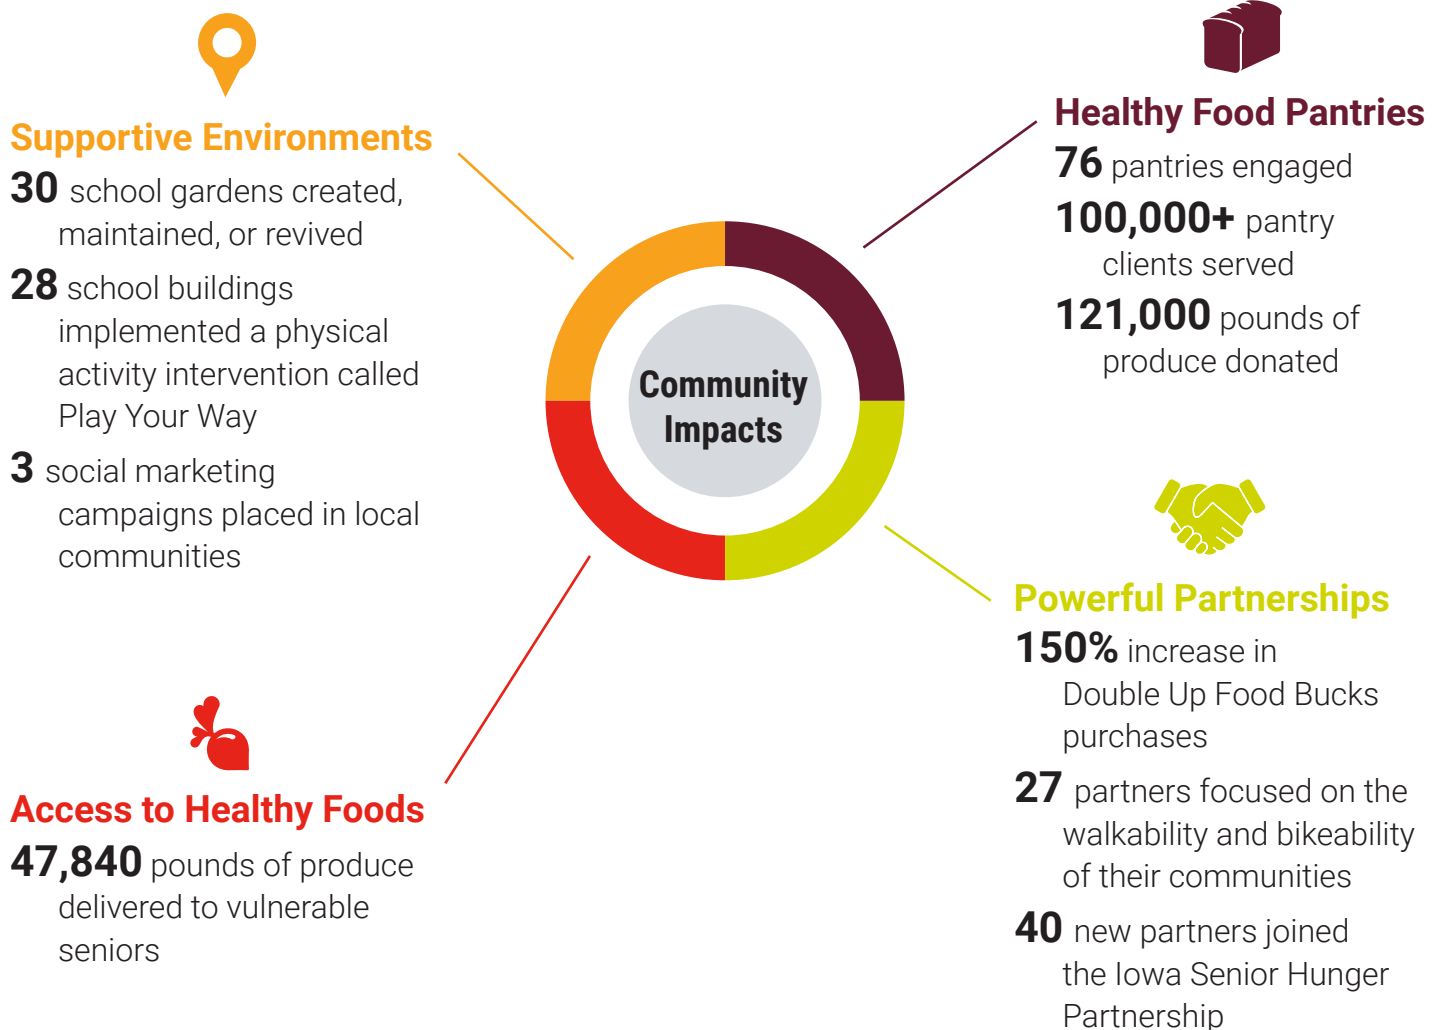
Supportive Environments

30 school gardens created, maintained, or revived

28 school buildings implemented a physical activity intervention called Play Your Way

3 social marketing campaigns placed in local communities

Healthy Food Pantries

76 pantries engaged

100,000+ pantry clients served

121,000 pounds of produce donated

Community Impacts

Powerful Partnerships

150% increase in Double Up Food Bucks purchases

27 partners focused on the walkability and bikeability of their communities

40 new partners joined the Iowa Senior Hunger Partnership

Access to Healthy Foods

47,840 pounds of produce delivered to vulnerable seniors